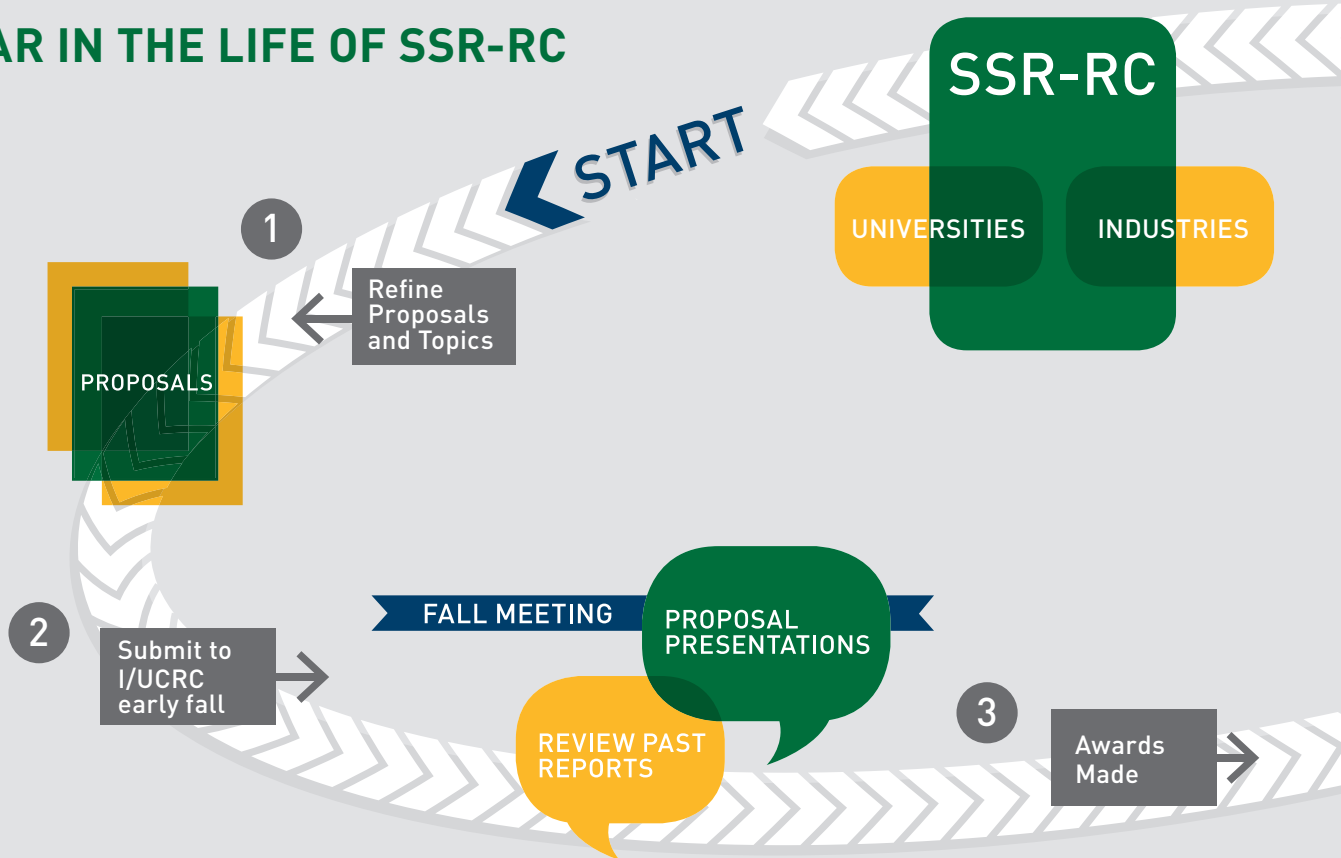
AR IN THE LIFE OF SSR-RC

SSR-RC

UNIVERSITIES

INDUSTRIES

START

1

Refine Proposals and Topics

PROPOSALS

2

Submit to I/UCRC early fall

FALL MEETING

PROPOSAL PRESENTATIONS

REVIEW PAST REPORTS

3

Awards Made